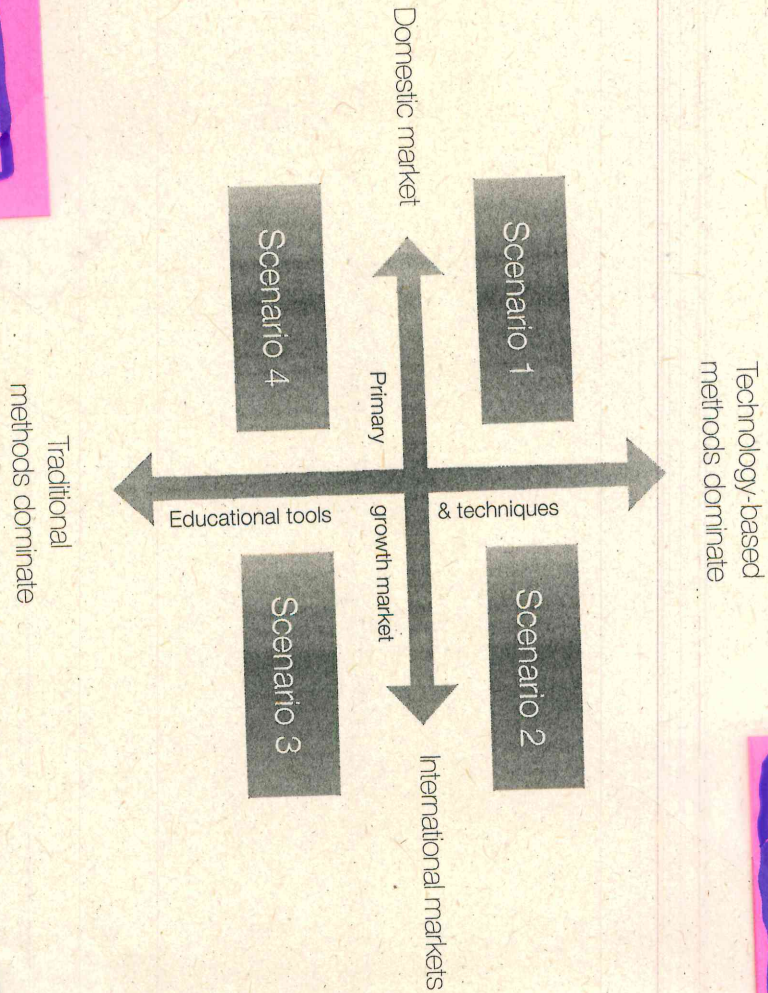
Technology-based methods dominate

Domestic market

Scenario 1

Scenario 2

Primary growth market

Educational tools & techniques

Scenario 4

Scenario 3

International markets

Traditional methods dominate